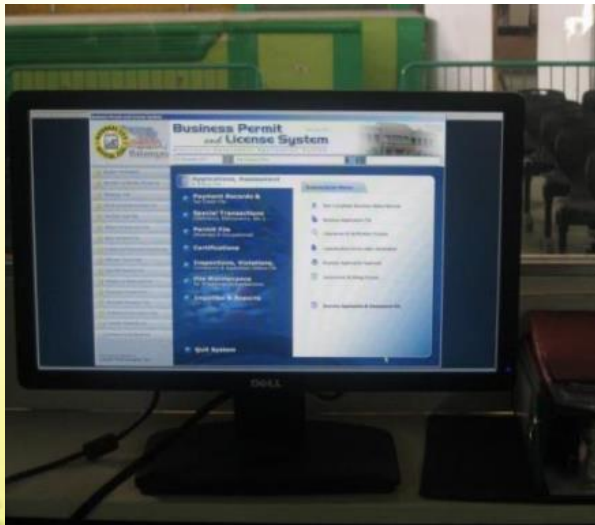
Business Permit and License System

Batangas

Applications, Assessment

Payment Records &

Special Transactions

Permit File

Certifications

Inspections, Violations,

File Maintenance

Inquiries & Reports

Quit System

DELL